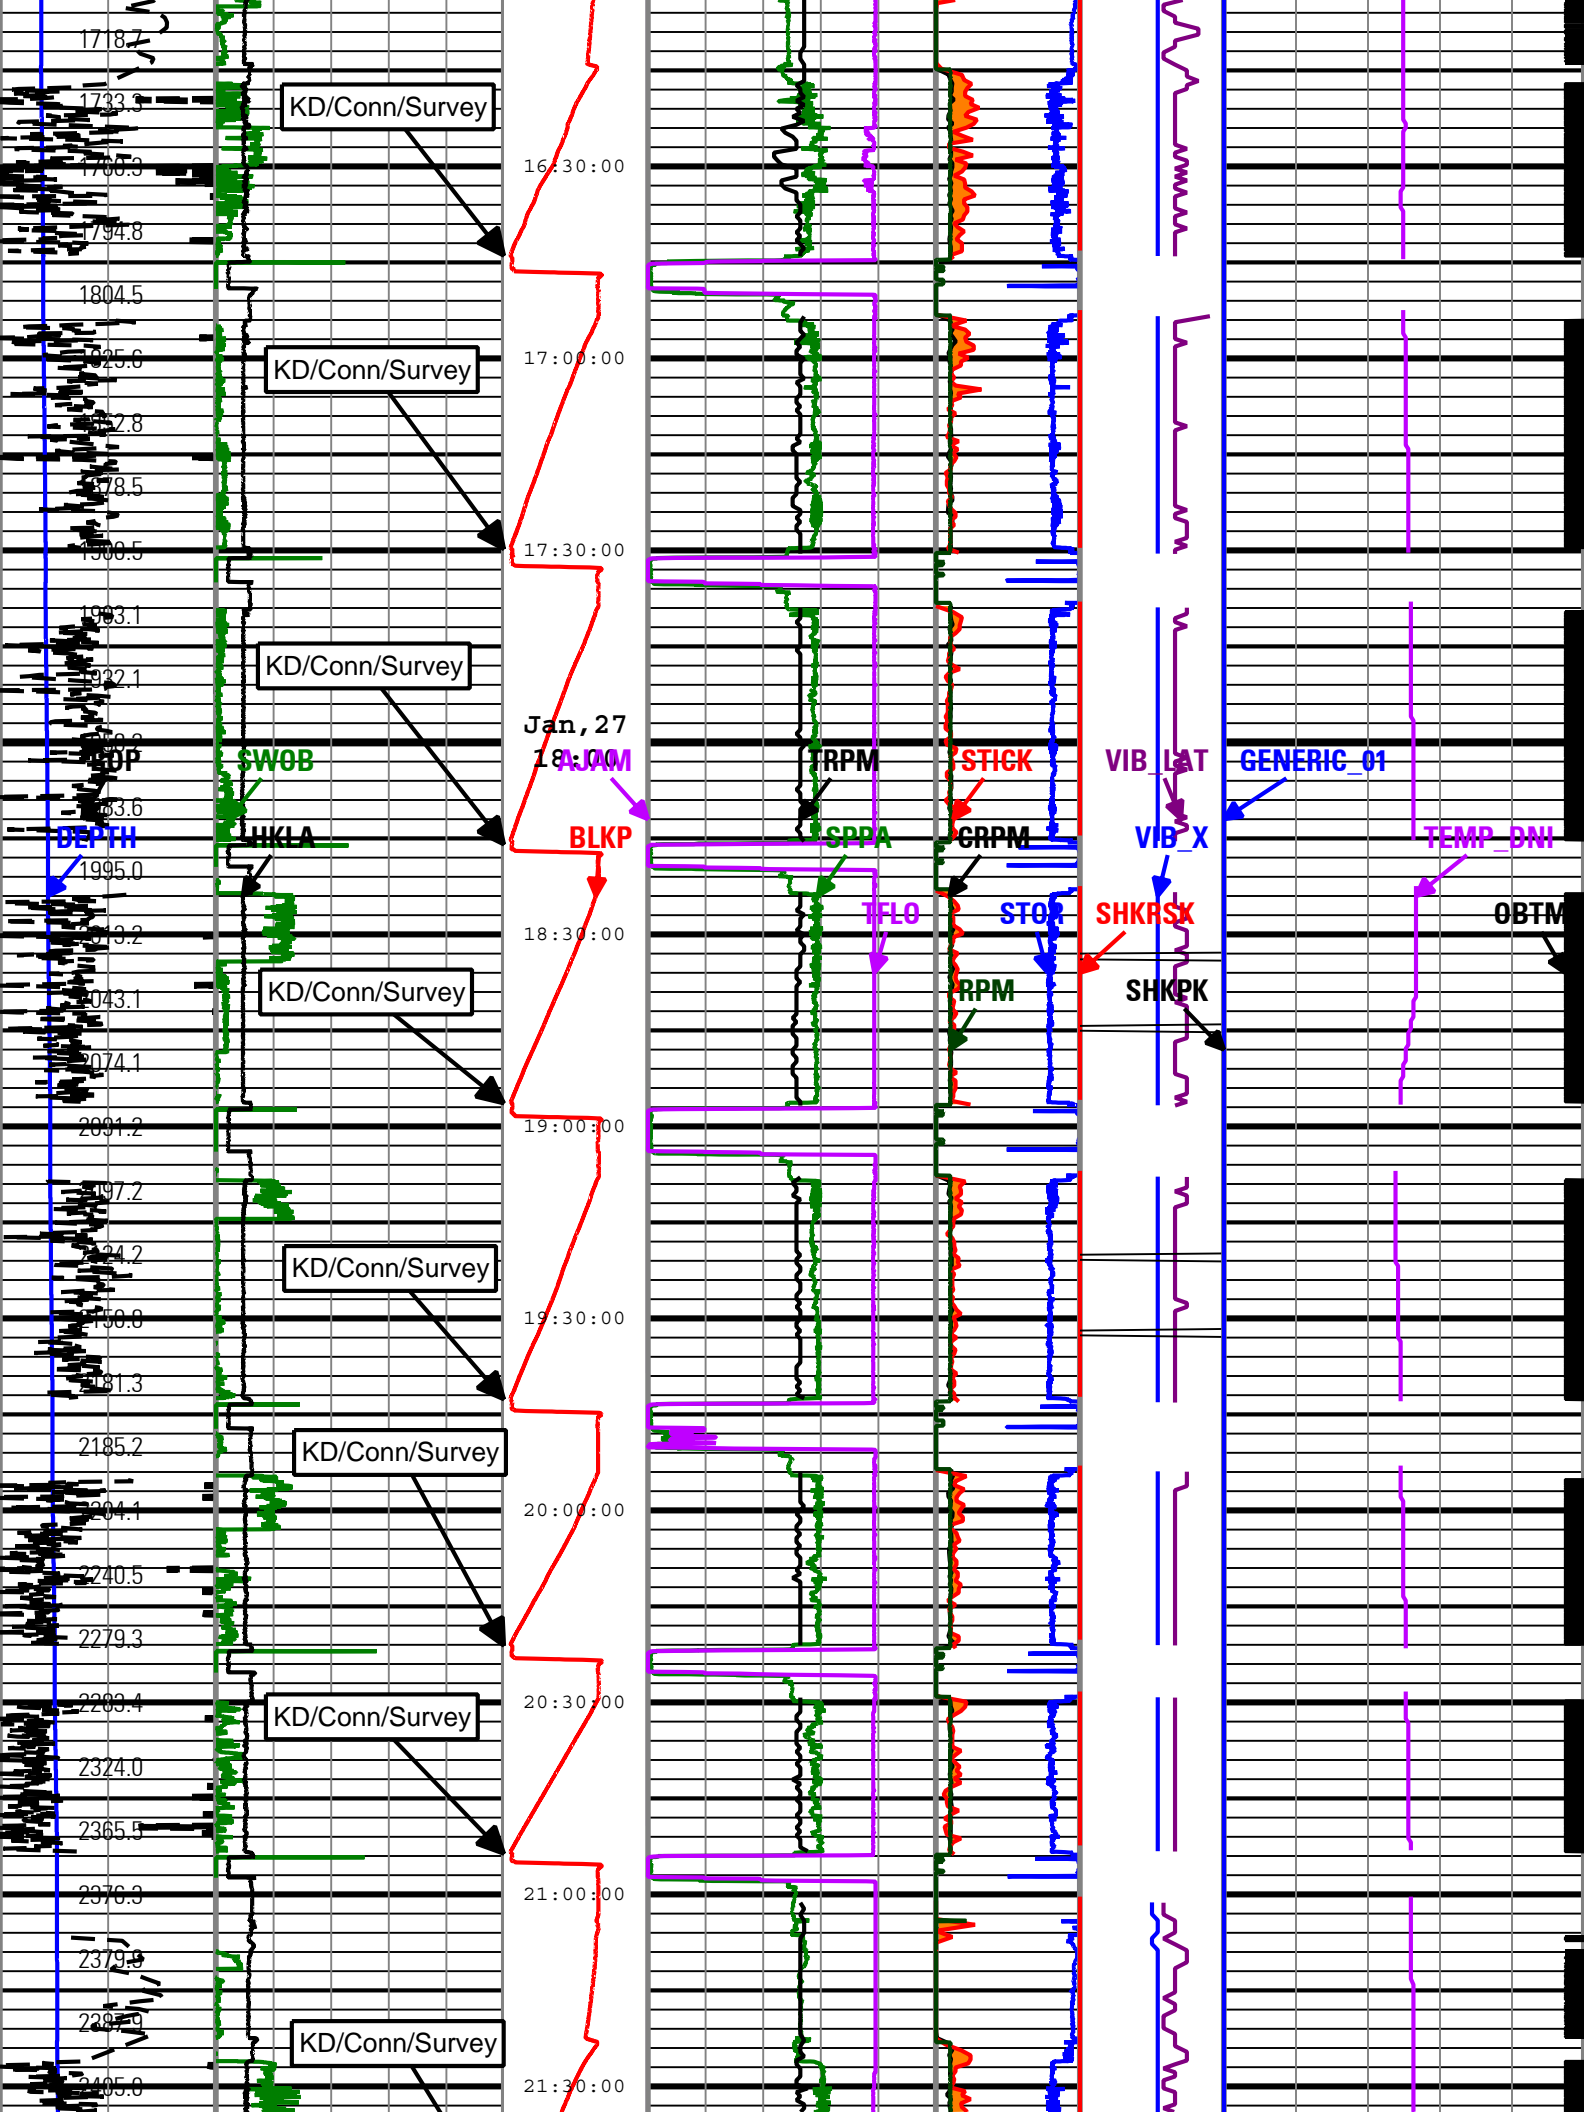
1718.7
1733.3
1766.3
1794.8
1804.5
1825.6
1852.8
1878.5
1900.5
1903.1
1932.1
1953.6
1995.0
2013.2
2043.1
2074.1
2091.2
2097.2
2124.2
2150.8
2181.3
2185.2
2204.1
2240.5
2279.3
2293.4
2324.0
2365.5
2376.3
2379.9
2387.9
2405.0

KD/Conn/Survey
KD/Conn/Survey
KD/Conn/Survey
KD/Conn/Survey
KD/Conn/Survey
KD/Conn/Survey
KD/Conn/Survey
KD/Conn/Survey

16:30:00
17:00:00
17:30:00
Jan,27
18:00
18:30:00
19:00:00
19:30:00
20:00:00
20:30:00
21:00:00
21:30:00

ROP
SWOB
AJAM
TRPM
STICK
VIB_LAT
GENERIC_01
DEPTH
HKLA
BLKP
SPPA
CRPM
VIB_X
TEMP_DNI
TFLO
STOR
SHKRSK
OBTM
RPM
SHKPK